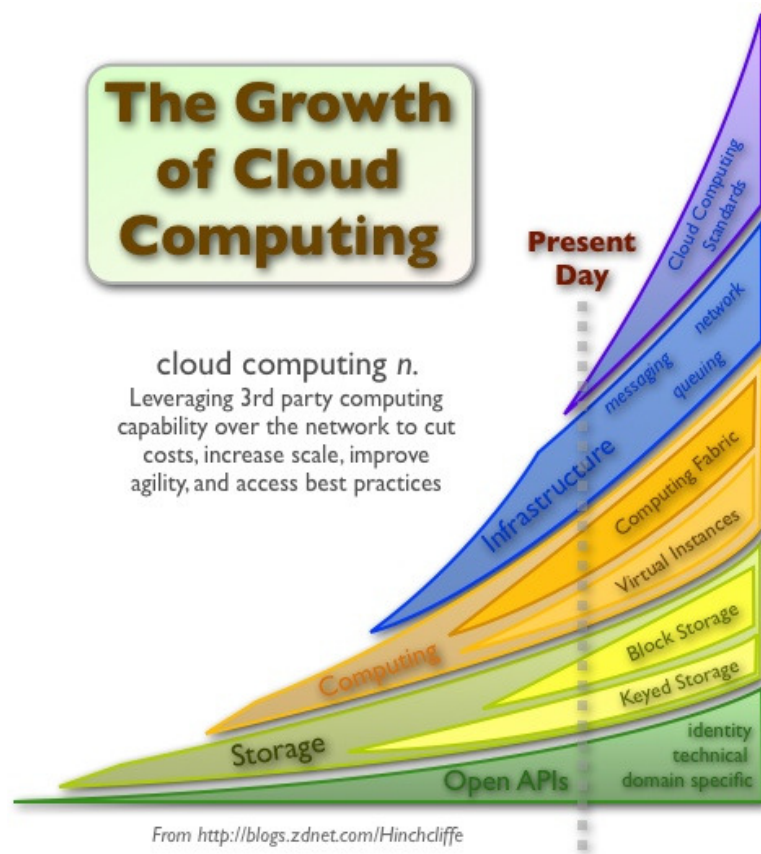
The Growth of Cloud Computing

cloud computing *n.*
Leveraging 3rd party computing capability over the network to cut costs, increase scale, improve agility, and access best practices

Present Day

Cloud Computing Standards

network
messaging
queuing

Infrastructure

Computing Fabric
Virtual Instances

Computing

Block Storage
Keyed Storage

Storage

identity
technical
domain specific

Open APIs

From http://blogs.zdnet.com/Hinchcliffe